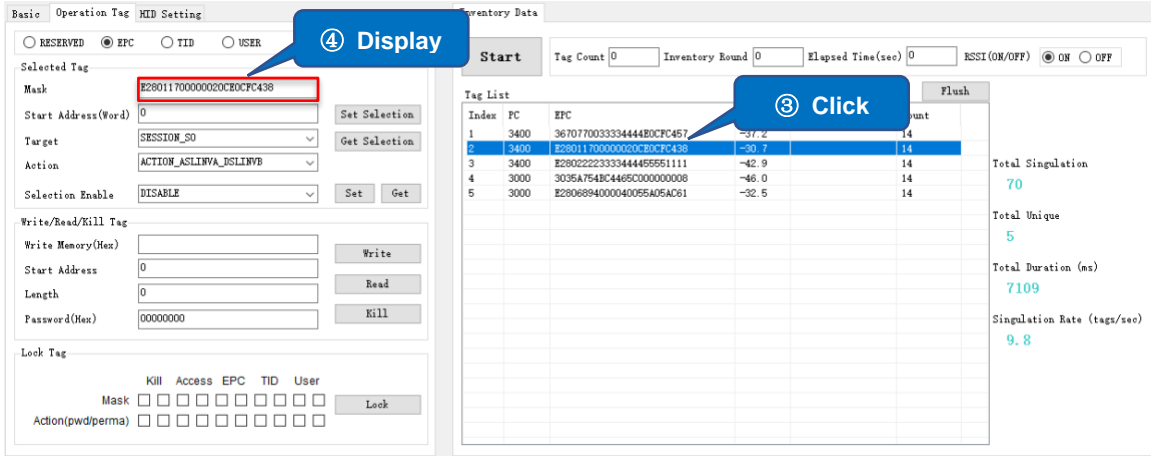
Basic | Operation Tag | HID Setting

④ Display

○ RESERVED ◉ EPC ○ TID ○ USER

Selected Tag

Mask E28011700000020CE0CFC438

Start Address(Word) 0 Set Selection

Target SESSION_S0 Get Selection

Action ACTION_ASLINVA_DSLINVB

Selection Enable DISABLE Set Get

Write/Read/Kill Tag

Write Memory(Hex) Write

Start Address 0 Read

Length 0 Kill

Password(Hex) 00000000

Lock Tag

Kill Access EPC TID User

Mask

Action(pwd/perma) Lock

Inventory Data

Start Tag Count 0 Inventory Round 0 Elapsed Time(sec) 0 RSSI(ON/OFF) ◉ ON ○ OFF

Tag List

③ Click

Flush

| Index | PC | EPC | | ount |
|---|---|---|---|---|
| 1 | 3400 | 3670770033334444E0CFC457 | -37.2 | 14 |
| 2 | 3400 | E28011700000020CE0CFC438 | -30.7 | 14 |
| 3 | 3400 | E28022223333444455551111 | -42.9 | 14 |
| 4 | 3000 | 3035A754BC4465C000000008 | -46.0 | 14 |
| 5 | 3000 | E2806894000040055A05AC61 | -32.5 | 14 |

Total Singulation
70

Total Unique
5

Total Duration (ms)
7109

Singulation Rate (tags/sec)
9.8